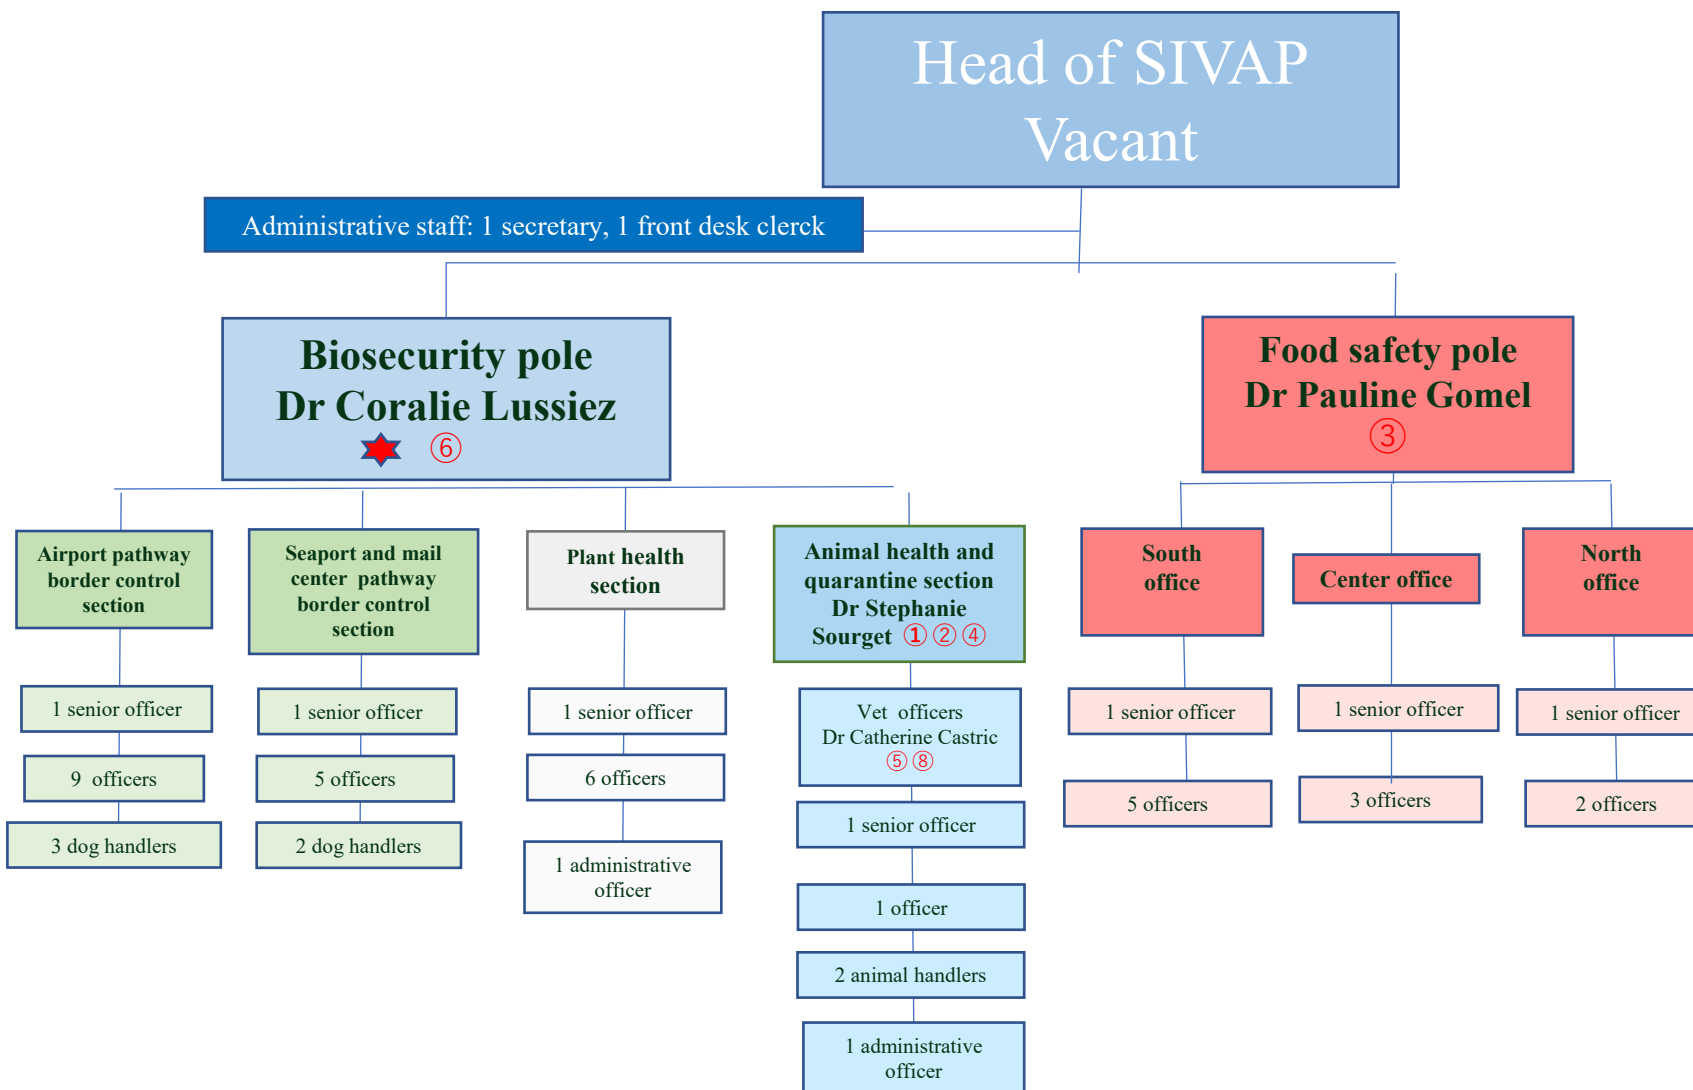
Head of SIVAP
Vacant

Administrative staff: 1 secretary, 1 front desk clerck

Biosecurity pole
Dr Coralie Lussiez
⑥

Food safety pole
Dr Pauline Gomel
③

Airport pathway border control section

1 senior officer

9 officers

3 dog handlers

Seaport and mail center pathway border control section

1 senior officer

5 officers

2 dog handlers

Plant health section

1 senior officer

6 officers

1 administrative officer

Animal health and quarantine section Dr Stephanie Sourget ①②④

Vet officers
Dr Catherine Castric
⑤⑧

1 senior officer

1 officer

2 animal handlers

1 administrative officer

South office

1 senior officer

5 officers

Center office

1 senior officer

3 officers

North office

1 senior officer

2 officers